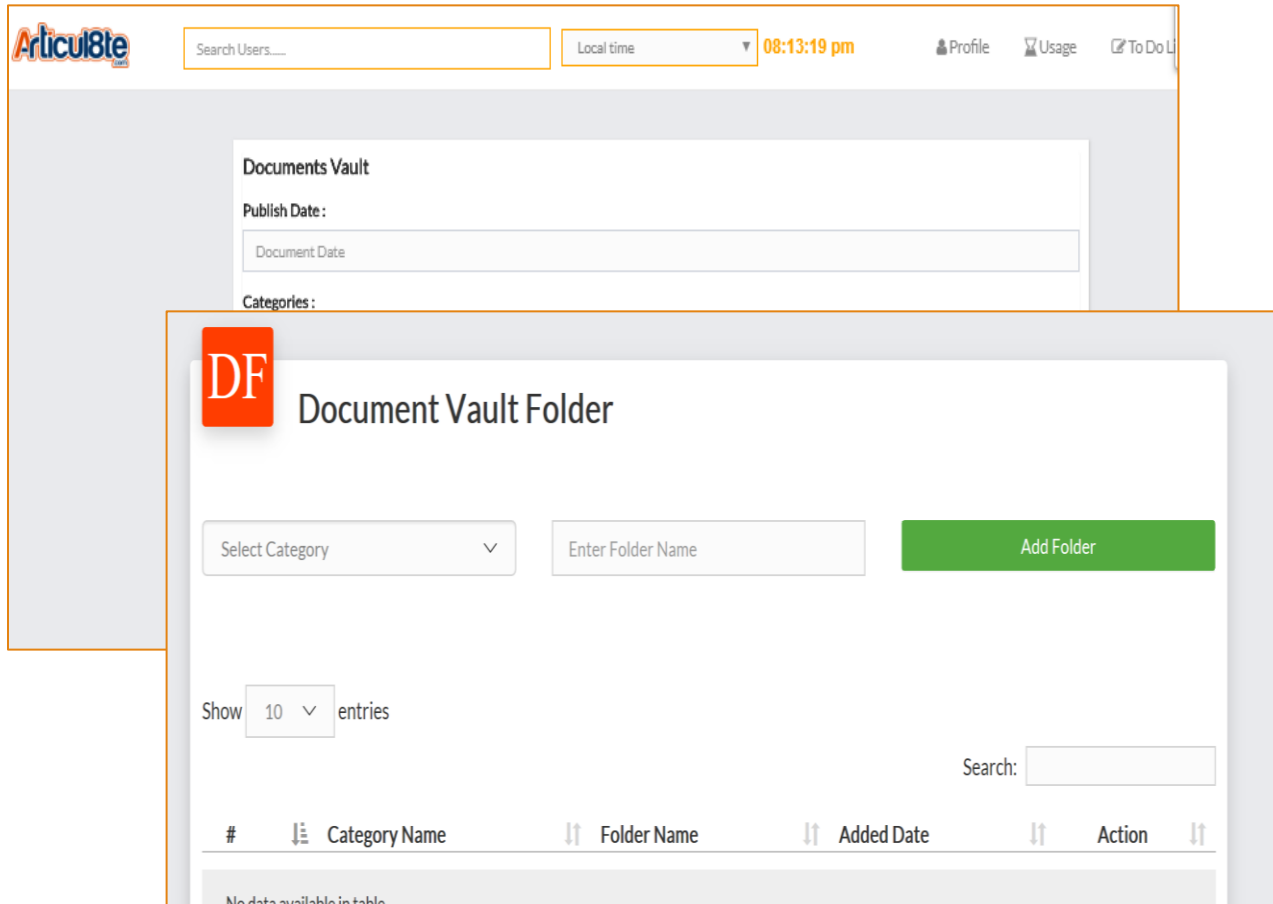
Articul8te
.com

Search Users......

Local time

08:13:19 pm

Profile

Usage

To Do Li

Documents Vault

Publish Date :

Document Date

Categories :

DF

Document Vault Folder

Select Category

Enter Folder Name

Add Folder

Show 10 entries

Search:

| # | Category Name | Folder Name | Added Date | Action |
|---|---|---|---|---|

No data available in table